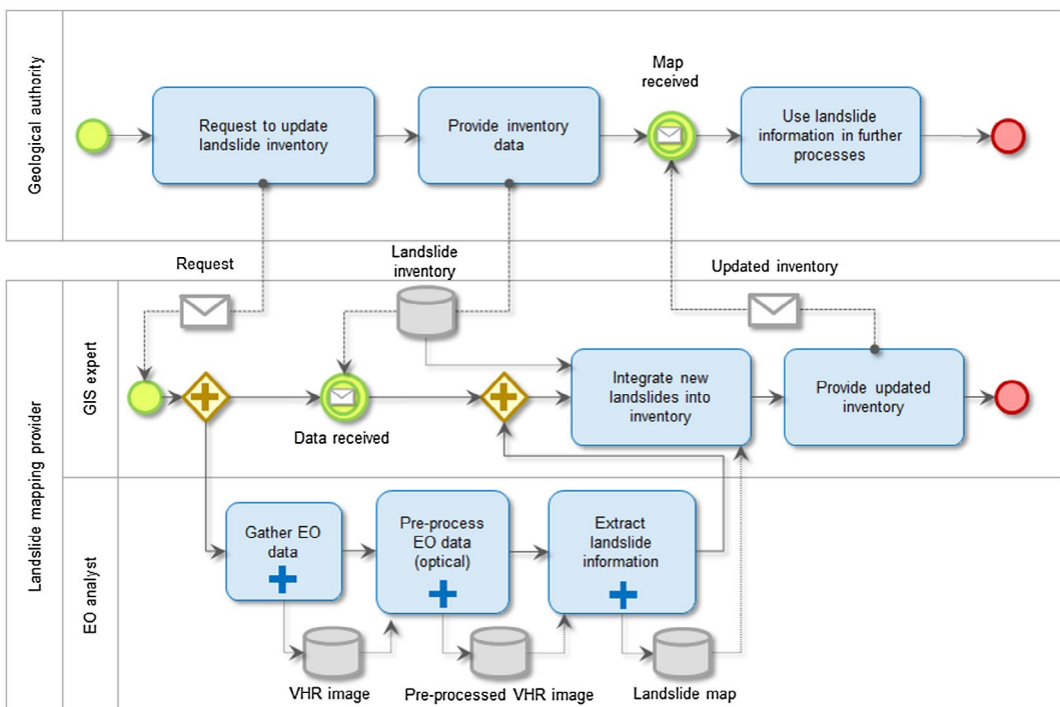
Geological authority

Request to update landslide inventory

Provide inventory data

Map received

Use landslide information in further processes

Request

Landslide inventory

Updated inventory

Landslide mapping provider

GIS expert

Data received

Integrate new landslides into inventory

Provide updated inventory

EO analyst

Gather EO data

Pre-process EO data (optical)

Extract landslide information

VHR image

Pre-processed VHR image

Landslide map